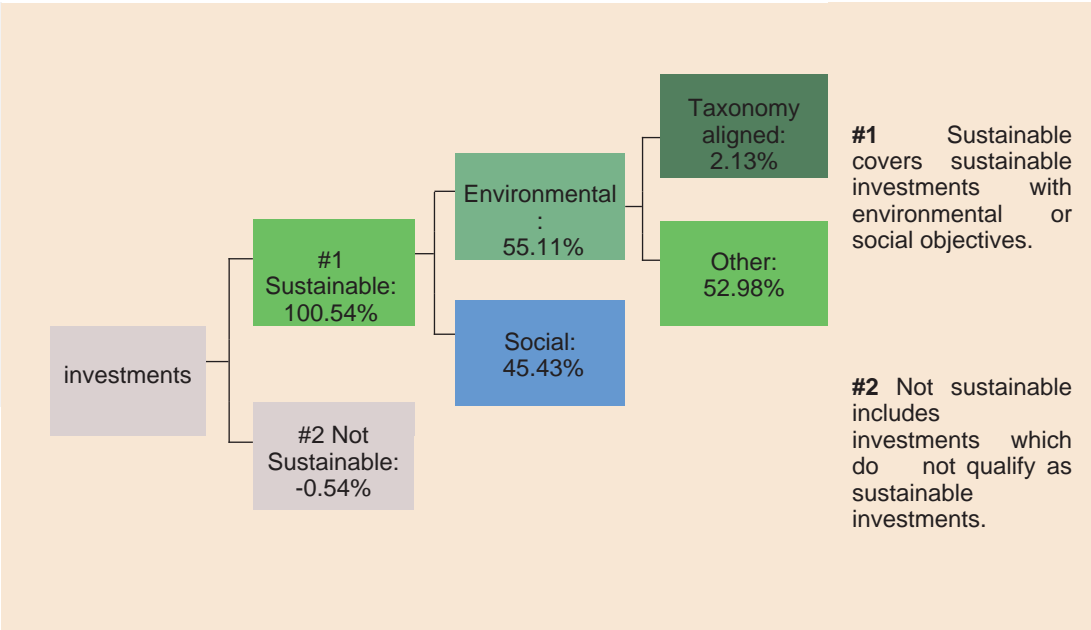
investments

#1 Sustainable: 100.54%

#2 Not Sustainable: -0.54%

Environmental : 55.11%

Social: 45.43%

Taxonomy aligned: 2.13%

Other: 52.98%

**#1** Sustainable covers sustainable investments with environmental or social objectives.

**#2** Not sustainable includes investments which do not qualify as sustainable investments.